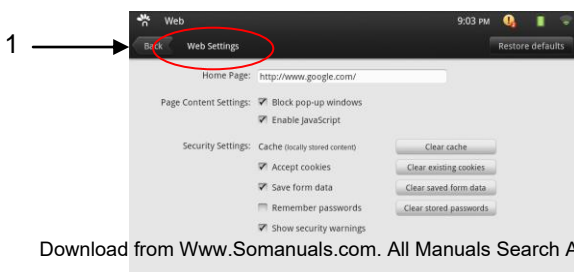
1

Web 9:03 PM

Back Web Settings Restore defaults

Home Page: http://www.google.com/

Page Content Settings: Block pop-up windows

Enable JavaScript

Security Settings: Cache (locally stored content) Clear cache

Accept cookies Clear existing cookies

Save form data Clear saved form data

Remember passwords Clear stored passwords

Show security warnings

Download from Www.Somanuals.com. All Manuals Search A